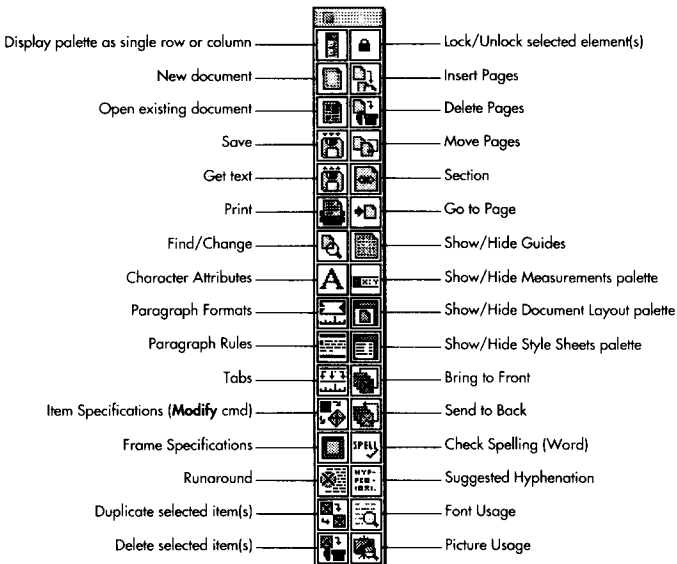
Display palette as single row or column
New document
Open existing document
Save
Get text
Print
Find/Change
Character Attributes
Paragraph Formats
Paragraph Rules
Tabs
Item Specifications (**Modify** cmd)
Frame Specifications
Runaround
Duplicate selected item(s)
Delete selected item(s)

Lock/Unlock selected element(s)
Insert Pages
Delete Pages
Move Pages
Section
Go to Page
Show/Hide Guides
Show/Hide Measurements palette
Show/Hide Document Layout palette
Show/Hide Style Sheets palette
Bring to Front
Send to Back
Check Spelling (Word)
Suggested Hyphenation
Font Usage
Picture Usage

A
SPELL
HYP-HEN-ATE